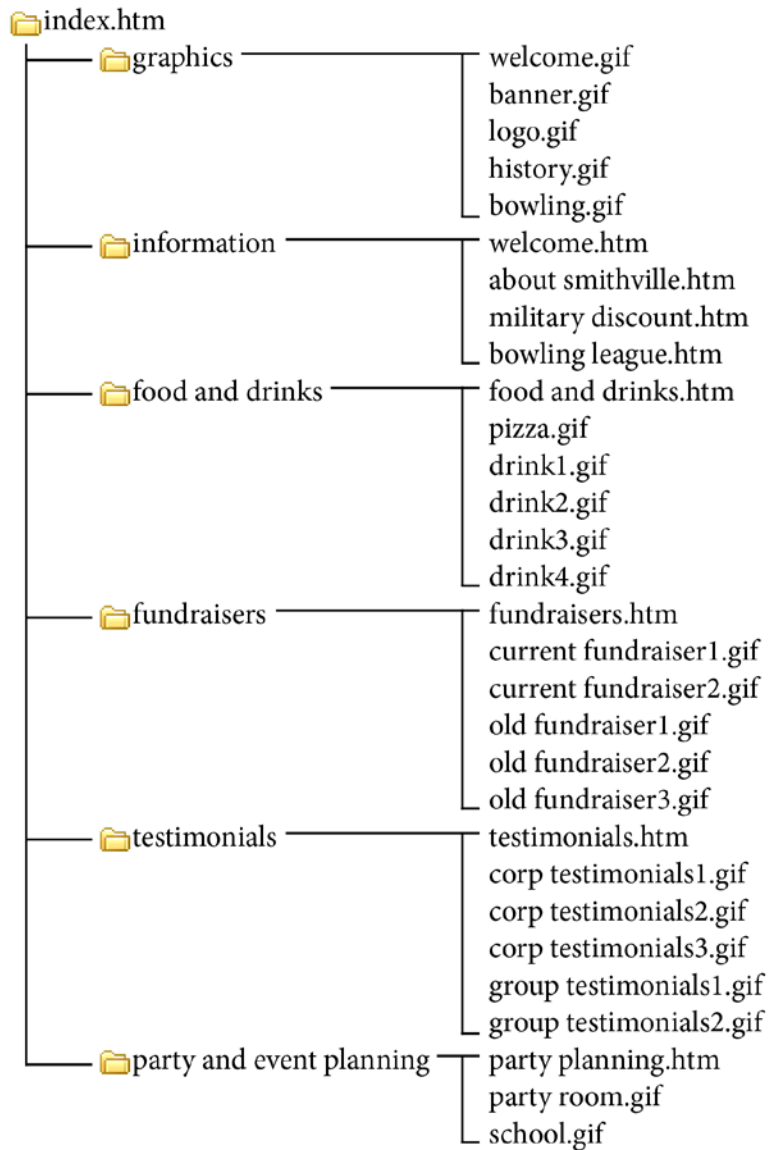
index.htm

graphics
welcome.gif
banner.gif
logo.gif
history.gif
bowling.gif

information
welcome.htm
about smithville.htm
military discount.htm
bowling league.htm

food and drinks
food and drinks.htm
pizza.gif
drink1.gif
drink2.gif
drink3.gif
drink4.gif

fundraisers
fundraisers.htm
current fundraiser1.gif
current fundraiser2.gif
old fundraiser1.gif
old fundraiser2.gif
old fundraiser3.gif

testimonials
testimonials.htm
corp testimonials1.gif
corp testimonials2.gif
corp testimonials3.gif
group testimonials1.gif
group testimonials2.gif

party and event planning
party planning.htm
party room.gif
school.gif